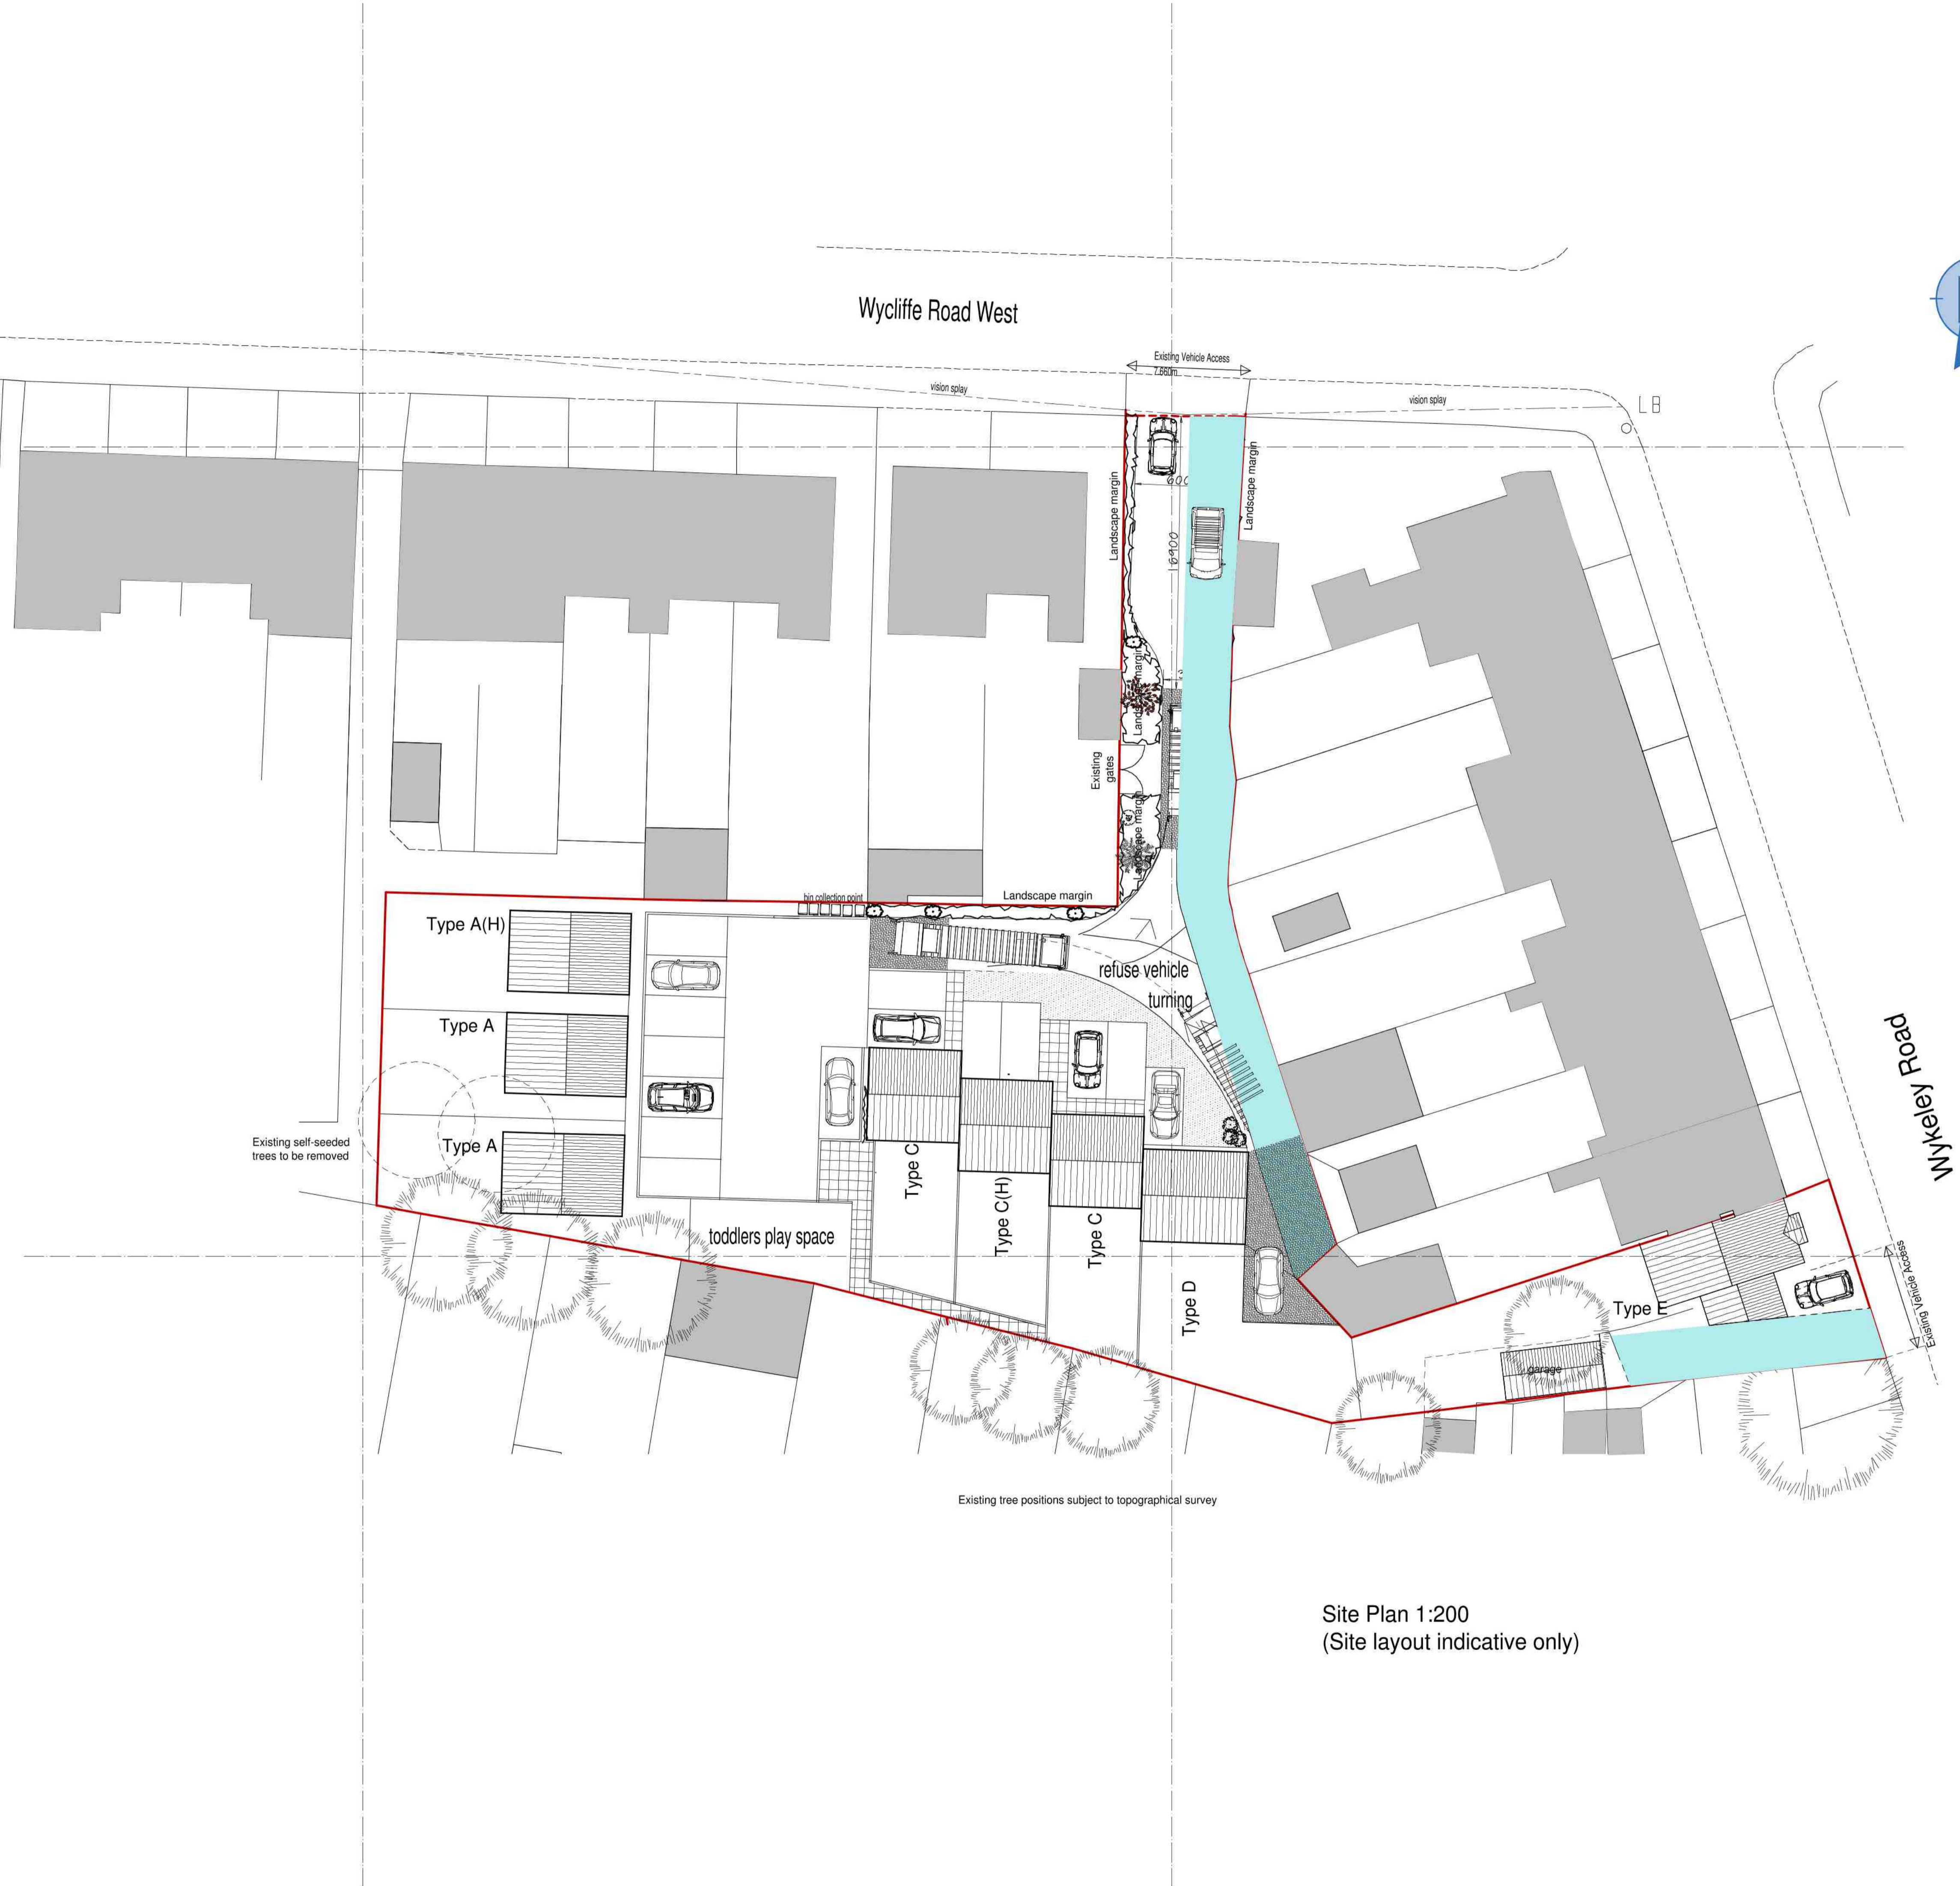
Wycliffe Road West

Existing Vehicle Access
7.860m

vision splay

vision splay

LB

600

6900

Landscape margin

Landscape margin

Landscape margin

Existing gates

Landscape margin

Landscape margin

bin collection point

Type A(H)

Type A

Type A

Existing self-seeded trees to be removed

refuse vehicle turning

Type C

Type C(H)

Type C

Type D

toddlers play space

Type E

garage

Existing Vehicle Access

Wykeley Road

Existing tree positions subject to topographical survey

Site Plan 1:200
(Site layout indicative only)